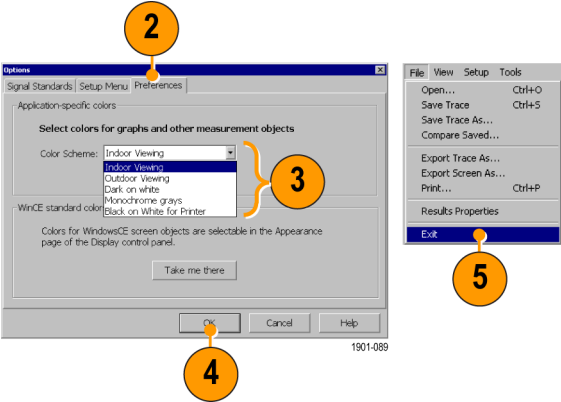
2

Options

Signal Standards | Setup Menu | Preferences

Application-specific colors

Select colors for graphs and other measurement objects

Color Scheme: Indoor Viewing

Indoor Viewing
Outdoor Viewing
Dark on white
Monochrome grays
Black on White for Printer

3

WinCE standard color

Colors for WindowsCE screen objects are selectable in the Appearance page of the Display control panel.

Take me there

OK | Cancel | Help

1901-089

4

File | View | Setup | Tools

Open... Ctrl+O
Save Trace Ctrl+S
Save Trace As...
Compare Saved...
Export Trace As...
Export Screen As...
Print... Ctrl+P
Results Properties
Exit

5